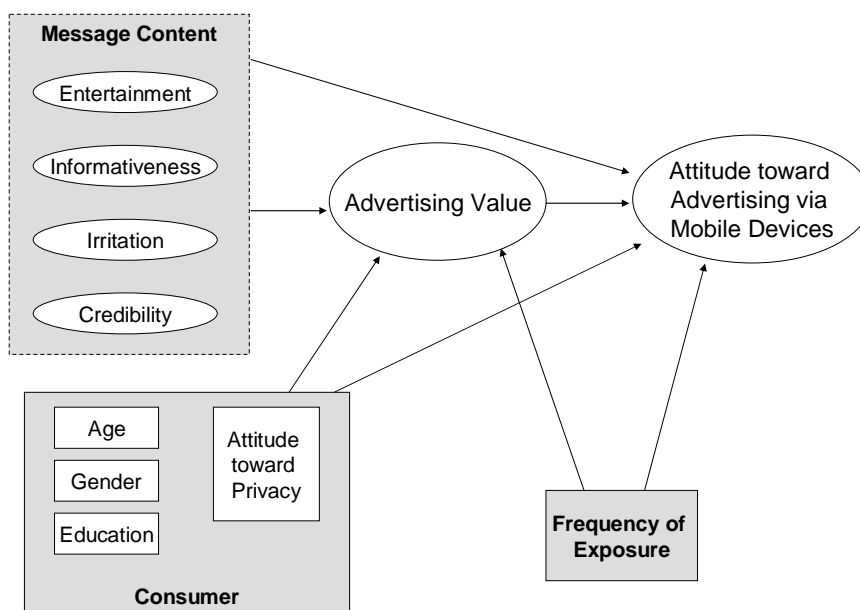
Message Content

Entertainment

Informativeness

Irritation

Credibility

Advertising Value

Attitude toward Advertising via Mobile Devices

Age

Gender

Education

Attitude toward Privacy

Consumer

Frequency of Exposure